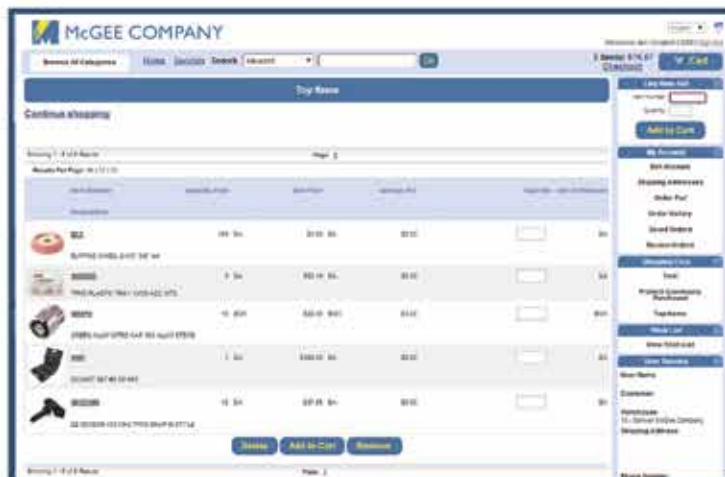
McGEE COMPANY

Browse All Categories Home Services Search Go

Cart

Continue shopping

Add to Cart

My Account

Edit Account

Shipping Addresses

Order Pad

Order History

Saved Orders

Review Orders

Tools

Top Items

View Wish List

User Name

Customer

Shipping Address

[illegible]

Delete Add to Cart Remove